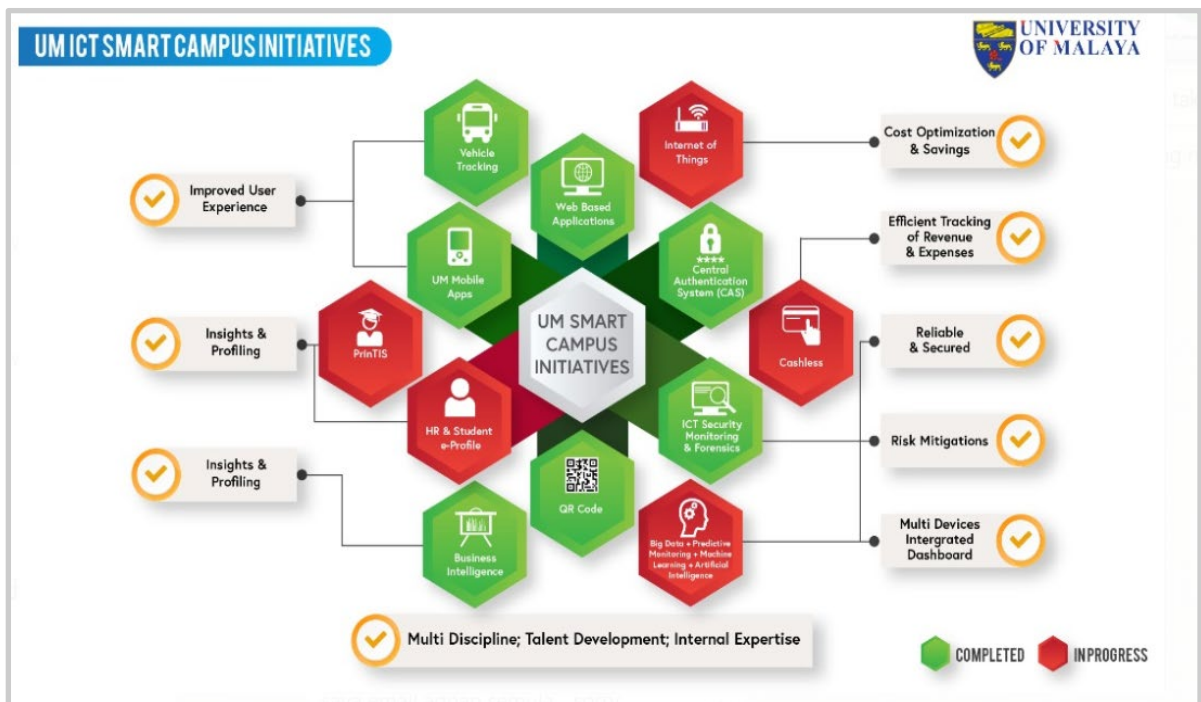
UM ICT SMART CAMPUS INITIATIVES

UNIVERSITY OF MALAYA

Improved User Experience

Insights & Profiling

Insights & Profiling

Vehicle Tracking

Internet of Things

Web Based Applications

UM Mobile Apps

Central Authentication System (CAS)

PrinTIS

UM SMART CAMPUS INITIATIVES

Cashless

HR & Student e-Profile

ICT Security Monitoring & Forensics

QR Code

Business Intelligence

Big Data + Predictive Monitoring + Machine Learning + Artificial Intelligence

Cost Optimization & Savings

Efficient Tracking of Revenue & Expenses

Reliable & Secured

Risk Mitigations

Multi Devices Intergrated Dashboard

Multi Discipline; Talent Development; Internal Expertise

COMPLETED

INPROGRESS